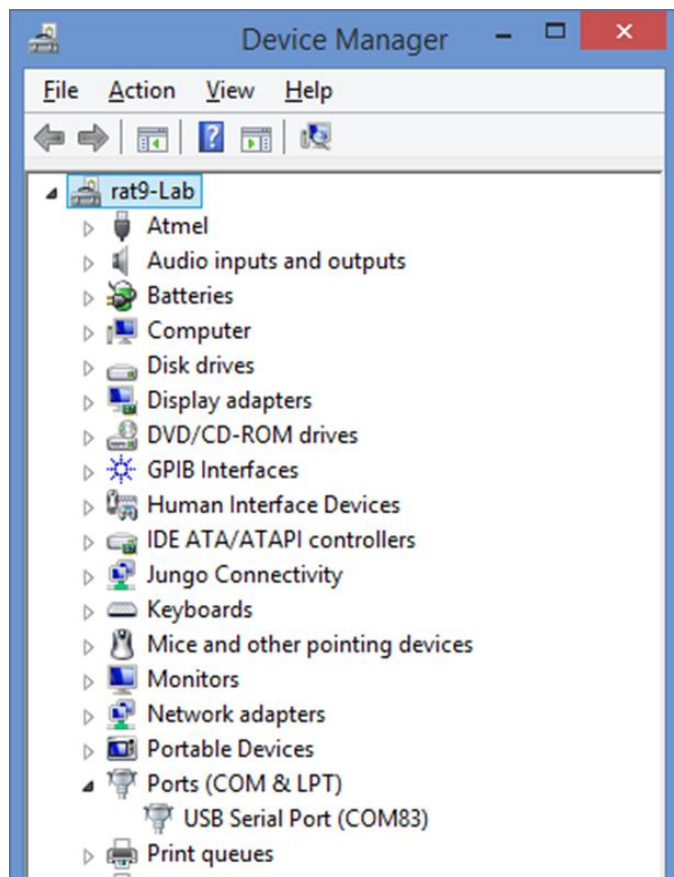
Device Manager

File Action View Help

rat9-Lab
Atmel
Audio inputs and outputs
Batteries
Computer
Disk drives
Display adapters
DVD/CD-ROM drives
GPIB Interfaces
Human Interface Devices
IDE ATA/ATAPI controllers
Jungo Connectivity
Keyboards
Mice and other pointing devices
Monitors
Network adapters
Portable Devices
Ports (COM & LPT)
USB Serial Port (COM83)
Print queues